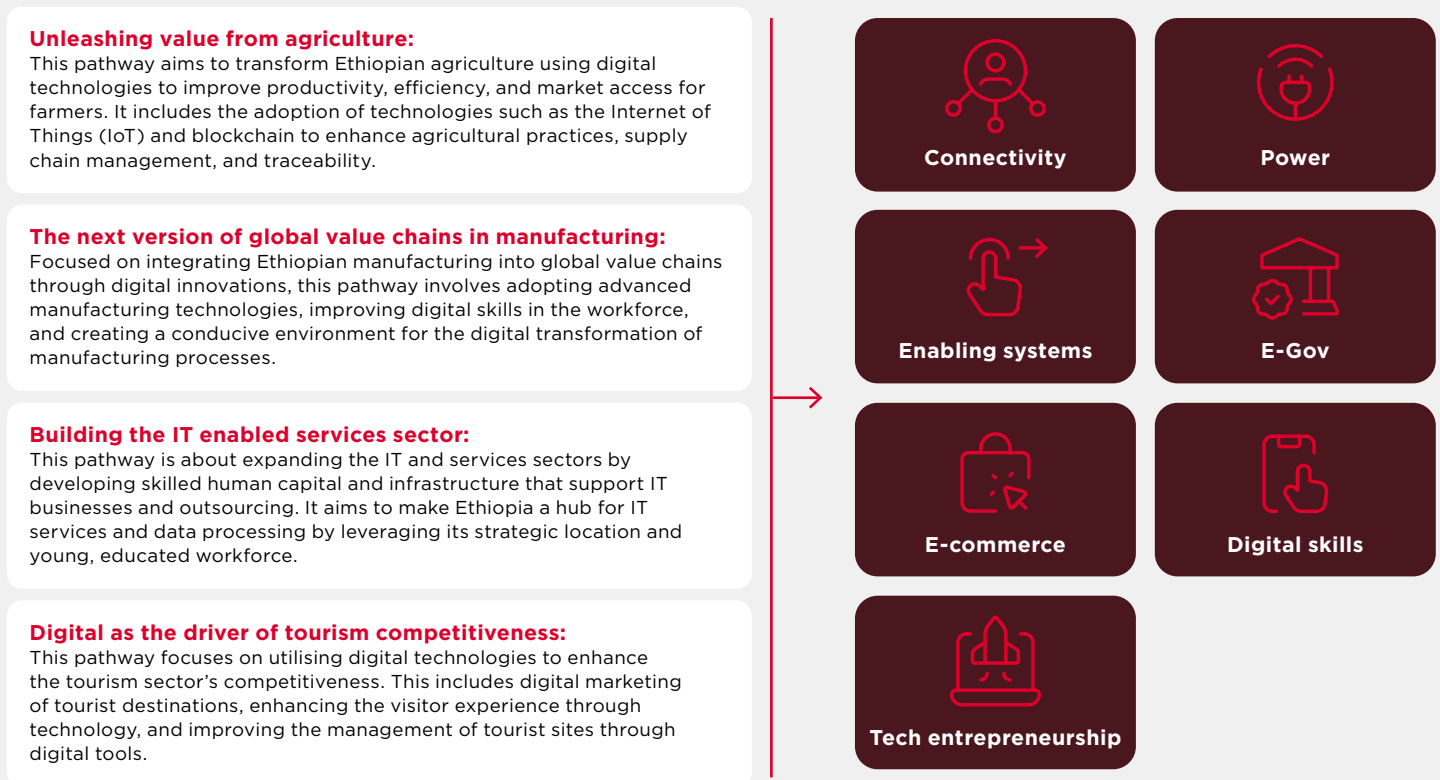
**Unleashing value from agriculture:**
This pathway aims to transform Ethiopian agriculture using digital technologies to improve productivity, efficiency, and market access for farmers. It includes the adoption of technologies such as the Internet of Things (IoT) and blockchain to enhance agricultural practices, supply chain management, and traceability.

**The next version of global value chains in manufacturing:**
Focused on integrating Ethiopian manufacturing into global value chains through digital innovations, this pathway involves adopting advanced manufacturing technologies, improving digital skills in the workforce, and creating a conducive environment for the digital transformation of manufacturing processes.

**Building the IT enabled services sector:**
This pathway is about expanding the IT and services sectors by developing skilled human capital and infrastructure that support IT businesses and outsourcing. It aims to make Ethiopia a hub for IT services and data processing by leveraging its strategic location and young, educated workforce.

**Digital as the driver of tourism competitiveness:**
This pathway focuses on utilising digital technologies to enhance the tourism sector's competitiveness. This includes digital marketing of tourist destinations, enhancing the visitor experience through technology, and improving the management of tourist sites through digital tools.

Connectivity

Power

Enabling systems

E-Gov

E-commerce

Digital skills

Tech entrepreneurship